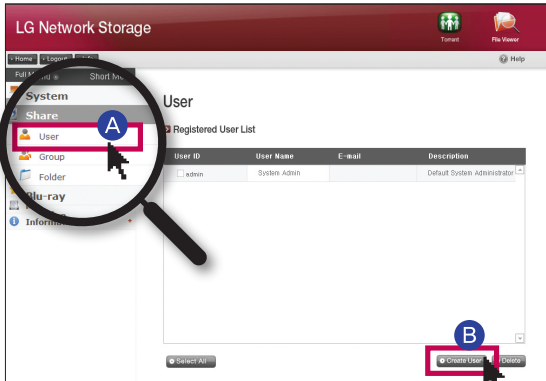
LG Network Storage

Torrent

File Viewer

Home

Logout

Help

Full Menu

Short Me

System

Share

User

Group

Folder

Blu-ray

Information

A

User

Registered User List

| User ID | User Name | E-mail | Description |
|---|---|---|---|
| admin | System Admin | | Default System Administrator |

Select All

B

Create User

Delete